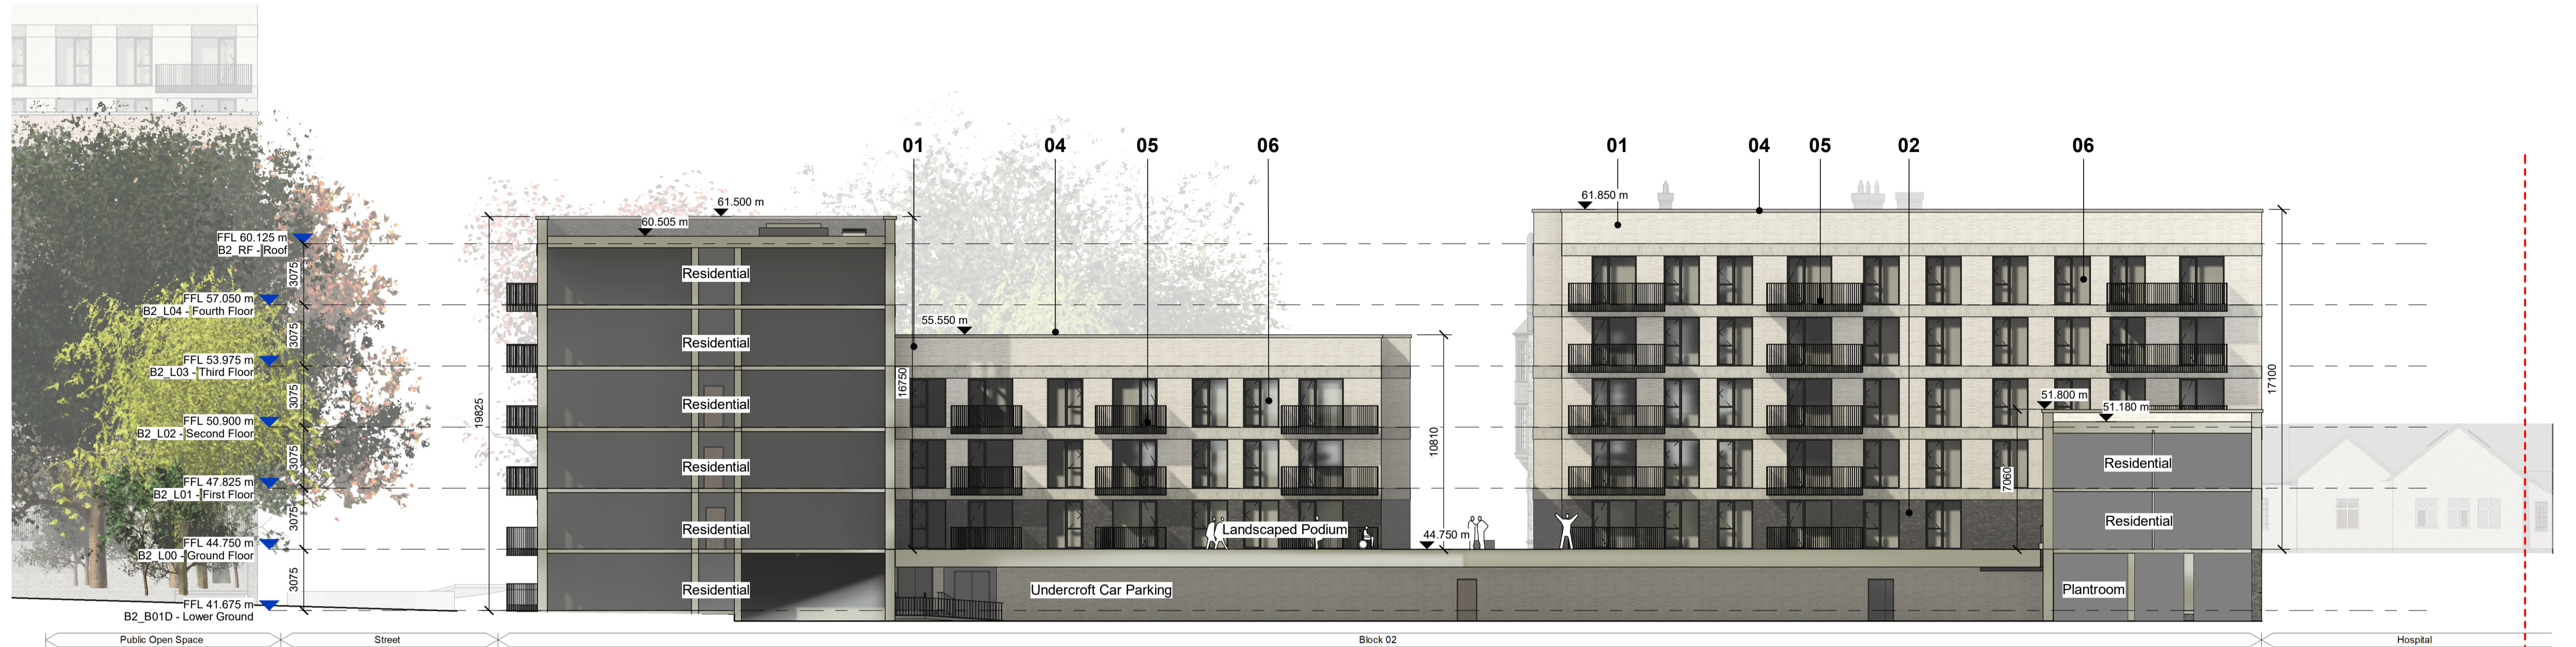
01 04 05 06

01 04 05 02 06

61.500 m

60.505 m

61.850 m

FFL 60.125 m
B2_RF - Roof

FFL 57.050 m
B2_L04 - Fourth Floor

FFL 53.975 m
B2_L03 - Third Floor

FFL 50.900 m
B2_L02 - Second Floor

FFL 47.825 m
B2_L01 - First Floor

FFL 44.750 m
B2_L00 - Ground Floor

FFL 41.675 m
B2_B01D - Lower Ground

3075
3075
3075
3075
3075
3075

19825

Residential
Residential
Residential
Residential
Residential
Residential

55.550 m

16750

10810

Landscaped Podium

44.750 m

Undercroft Car Parking

51.800 m

51.180 m

7060

17100

Residential
Residential
Plantroom

Public Open Space
Street
Block 02
Hospital